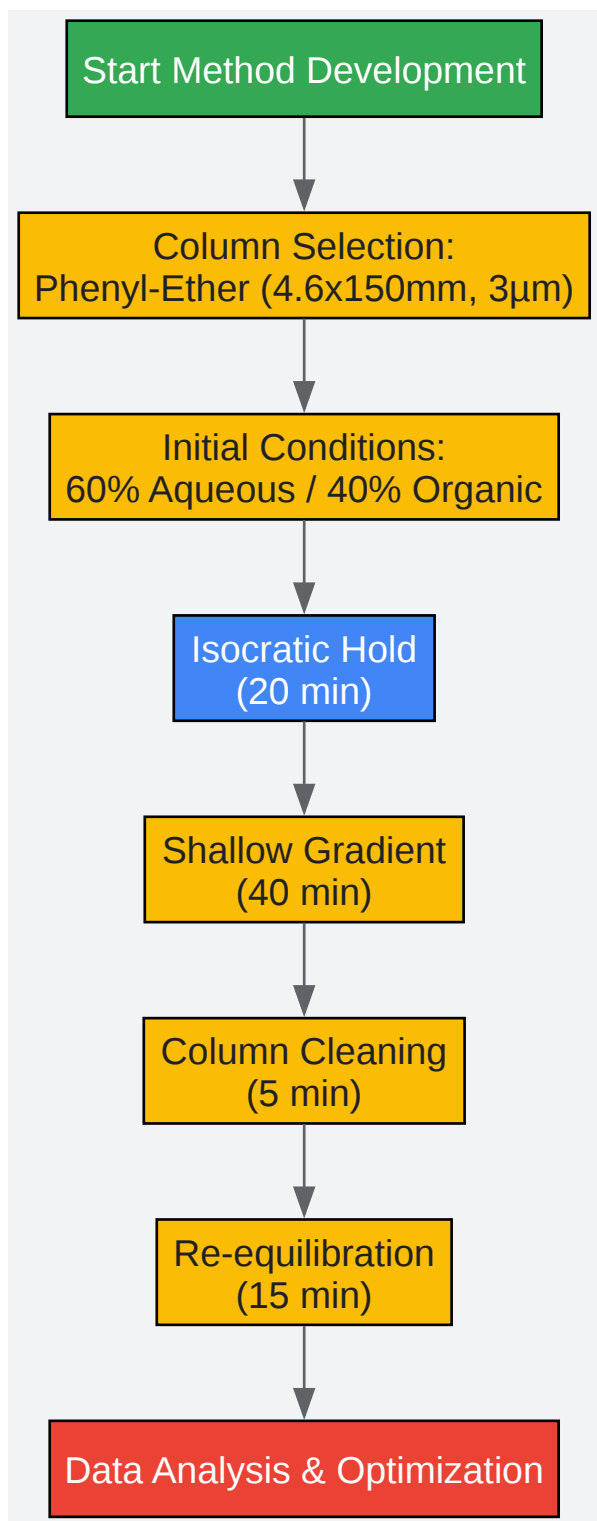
Start Method Development

Column Selection:
Phenyl-Ether (4.6x150mm, 3µm)

Initial Conditions:
60% Aqueous / 40% Organic

Isocratic Hold
(20 min)

Shallow Gradient
(40 min)

Column Cleaning
(5 min)

Re-equilibration
(15 min)

Data Analysis & Optimization